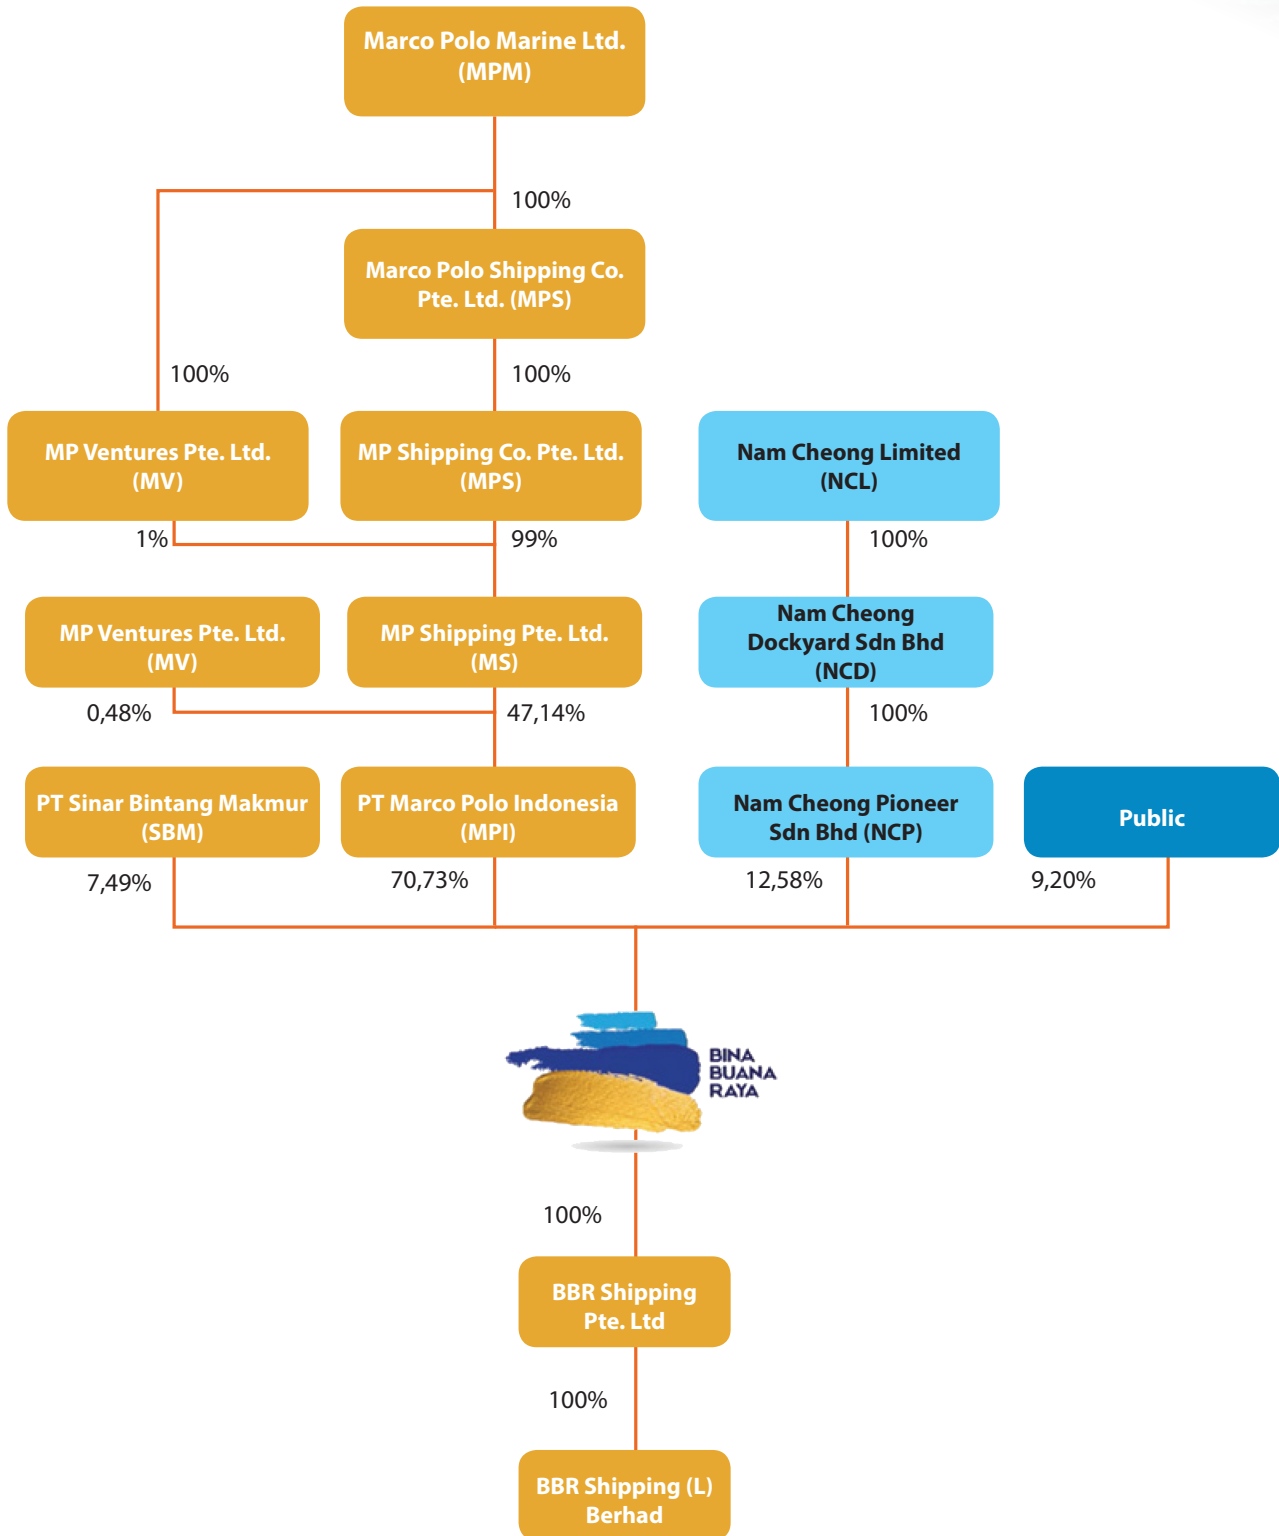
Marco Polo Marine Ltd. (MPM)

100%

Marco Polo Shipping Co. Pte. Ltd. (MPS)

100%

100%

MP Ventures Pte. Ltd. (MV)

MP Shipping Co. Pte. Ltd. (MPS)

Nam Cheong Limited (NCL)

1%

99%

100%

MP Ventures Pte. Ltd. (MV)

MP Shipping Pte. Ltd. (MS)

Nam Cheong Dockyard Sdn Bhd (NCD)

0,48%

47,14%

100%

PT Sinar Bintang Makmur (SBM)

PT Marco Polo Indonesia (MPI)

Nam Cheong Pioneer Sdn Bhd (NCP)

Public

7,49%

70,73%

12,58%

9,20%

BINA BUANA RAYA

100%

BBR Shipping Pte. Ltd

100%

BBR Shipping (L) Berhad